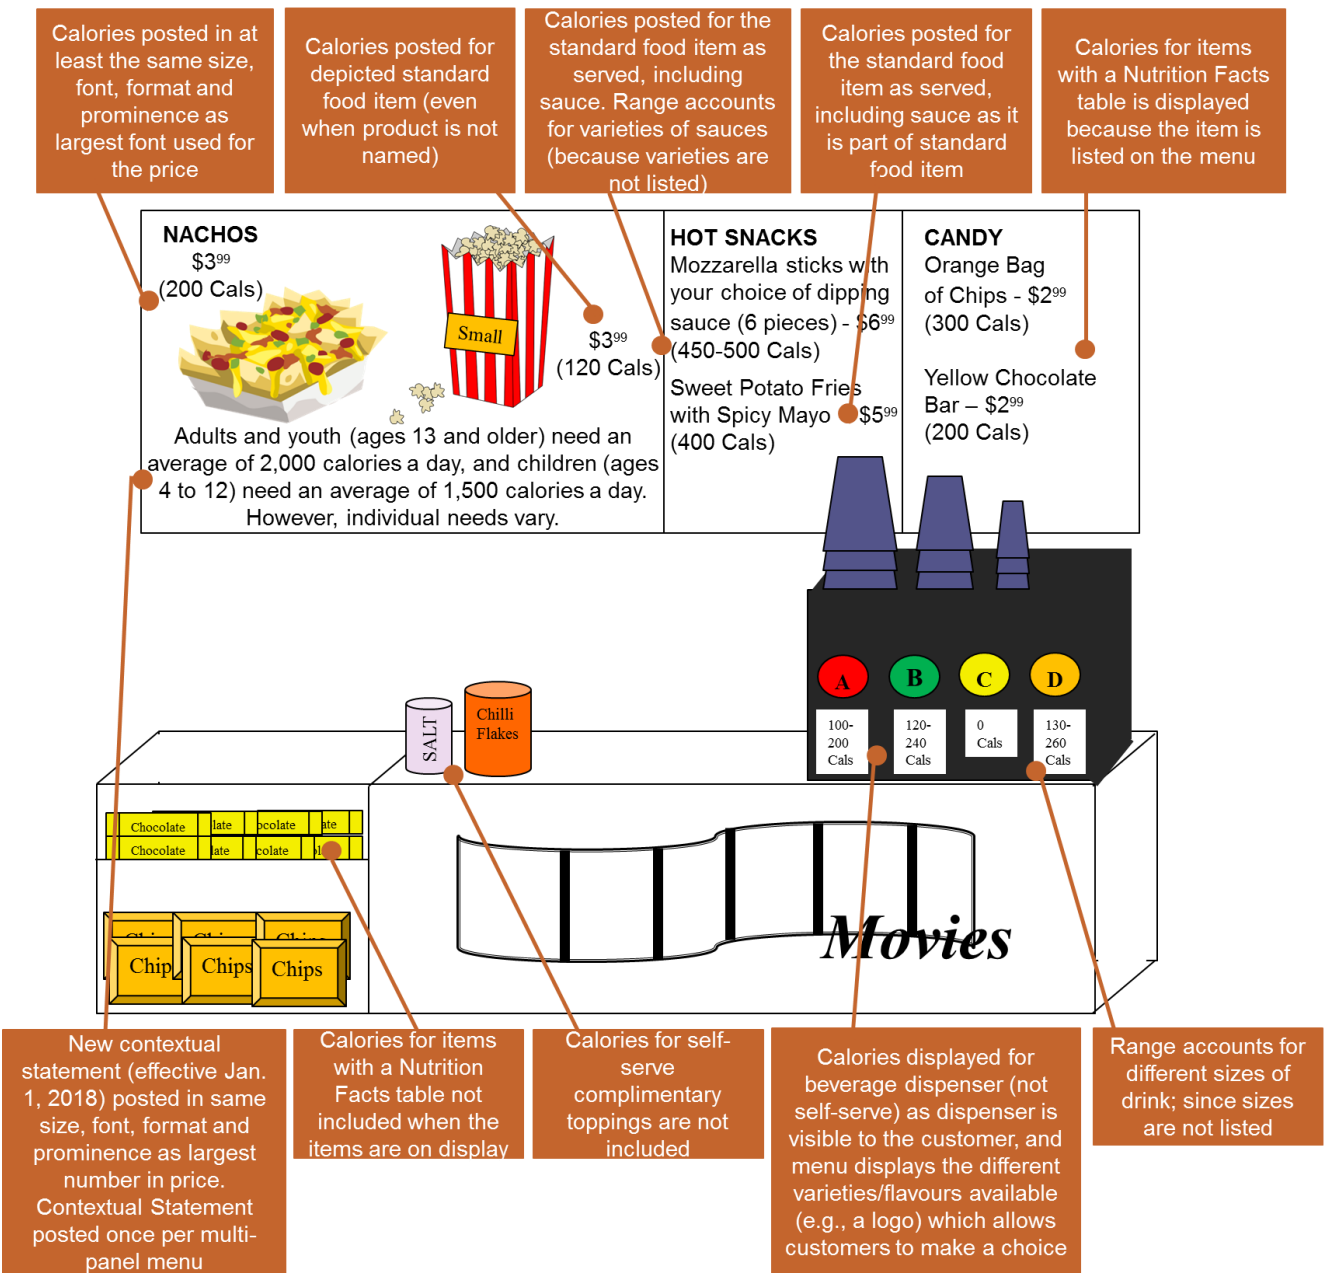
Calories posted in at least the same size, font, format and prominence as largest font used for the price

Calories posted for depicted standard food item (even when product is not named)

Calories posted for the standard food item as served, including sauce. Range accounts for varieties of sauces (because varieties are not listed)

Calories posted for the standard food item as served, including sauce as it is part of standard food item

Calories for items with a Nutrition Facts table is displayed because the item is listed on the menu

NACHOS
$3$^{99}$
(200 Cals)

Small

$3$^{99}$
(120 Cals)

Adults and youth (ages 13 and older) need an average of 2,000 calories a day, and children (ages 4 to 12) need an average of 1,500 calories a day. However, individual needs vary.

HOT SNACKS
Mozzarella sticks with your choice of dipping sauce (6 pieces) - $6$^{99}$
(450-500 Cals)

Sweet Potato Fries with Spicy Mayo $5$^{99}$
(400 Cals)

CANDY
Orange Bag of Chips - $2$^{99}$
(300 Cals)

Yellow Chocolate Bar – $2$^{99}$
(200 Cals)

A
100-200 Cals

B
120-240 Cals

C
0 Cals

D
130-260 Cals

SALT

Chilli Flakes

Chocolate
Chocolate

Chips
Chips
Chips

Movies

New contextual statement (effective Jan. 1, 2018) posted in same size, font, format and prominence as largest number in price. Contextual Statement posted once per multi-panel menu

Calories for items with a Nutrition Facts table not included when the items are on display

Calories for self-serve complimentary toppings are not included

Calories displayed for beverage dispenser (not self-serve) as dispenser is visible to the customer, and menu displays the different varieties/flavours available (e.g., a logo) which allows customers to make a choice

Range accounts for different sizes of drink; since sizes are not listed